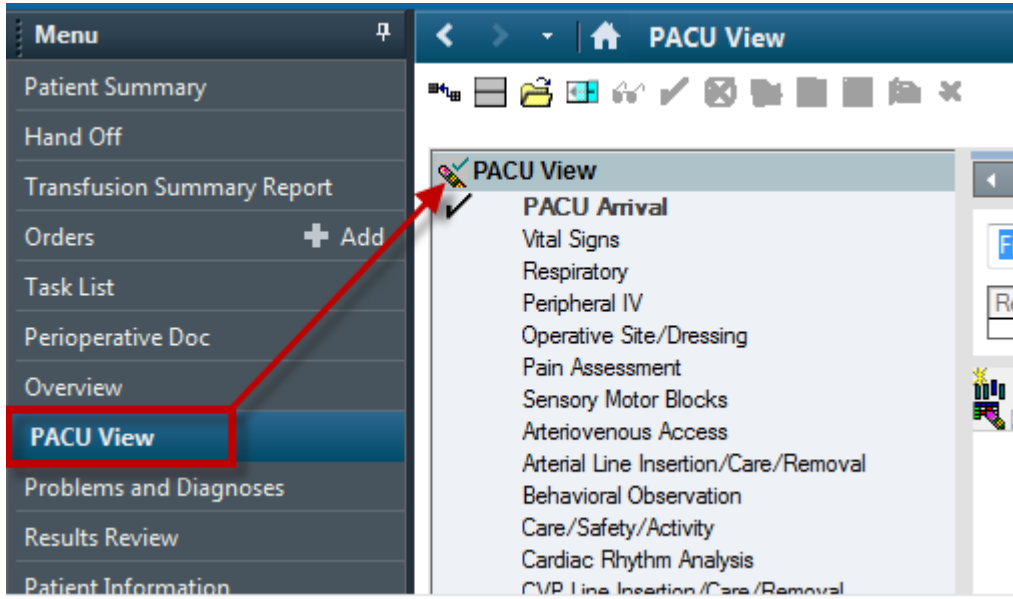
Menu

Patient Summary

Hand Off

Transfusion Summary Report

Orders + Add

Task List

Perioperative Doc

Overview

PACU View

Problems and Diagnoses

Results Review

Patient Information

PACU View

PACU View

PACU Arrival

Vital Signs

Respiratory

Peripheral IV

Operative Site/Dressing

Pain Assessment

Sensory Motor Blocks

Arteriovenous Access

Arterial Line Insertion/Care/Removal

Behavioral Observation

Care/Safety/Activity

Cardiac Rhythm Analysis

CVP Line Insertion/Care/Removal

F

Re